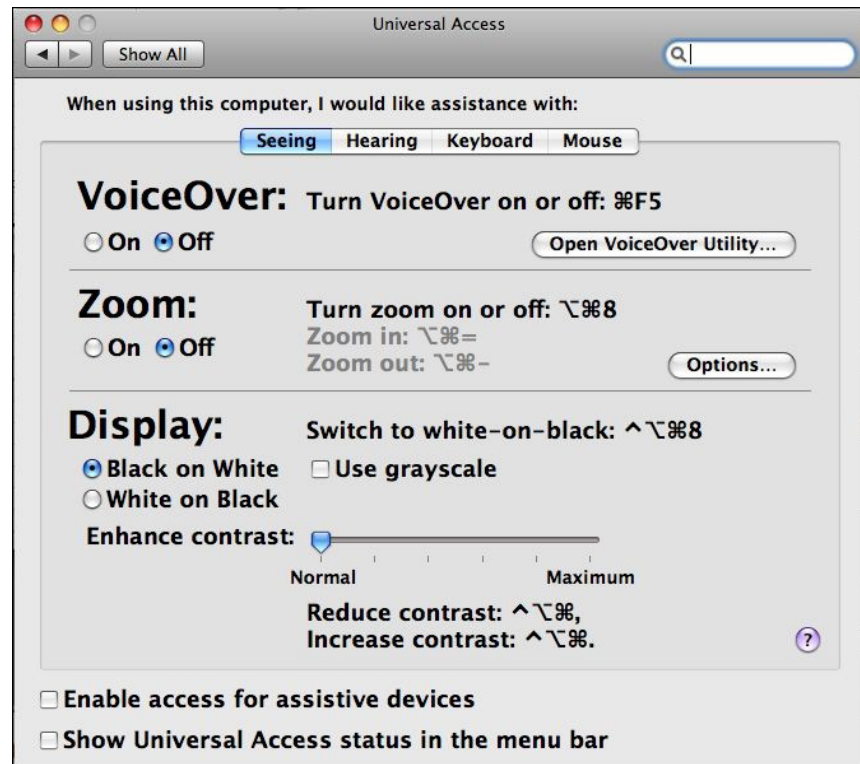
Universal Access

Show All

When using this computer, I would like assistance with:

Seeing | Hearing | Keyboard | Mouse

VoiceOver: Turn VoiceOver on or off: ⌘F5

On Off

Open VoiceOver Utility...

Zoom: Turn zoom on or off: ⌥⌘8

Zoom in: ⌥⌘=

Zoom out: ⌥⌘-

On Off

Options...

Display: Switch to white-on-black: ^⌥⌘8

Black on White

White on Black

Use grayscale

Enhance contrast:

Normal

Maximum

Reduce contrast: ^⌥⌘,

Increase contrast: ^⌥⌘.

?

Enable access for assistive devices

Show Universal Access status in the menu bar